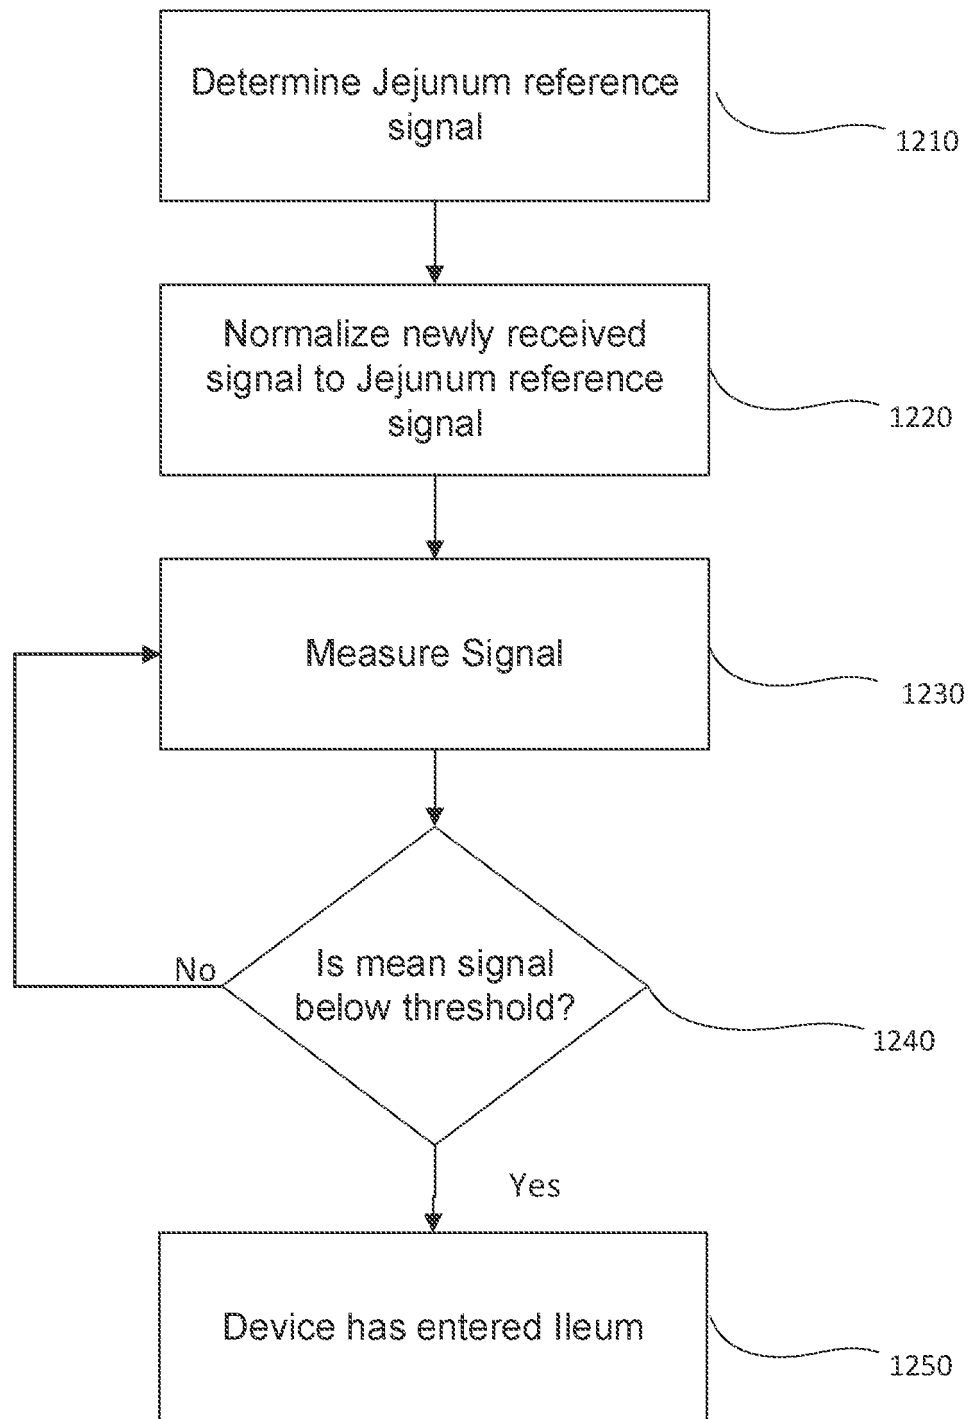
Determine Jejunum reference signal

1210

Normalize newly received signal to Jejunum reference signal

1220

Measure Signal

1230

Is mean signal below threshold?

No

1240

Yes

Device has entered Ileum

1250